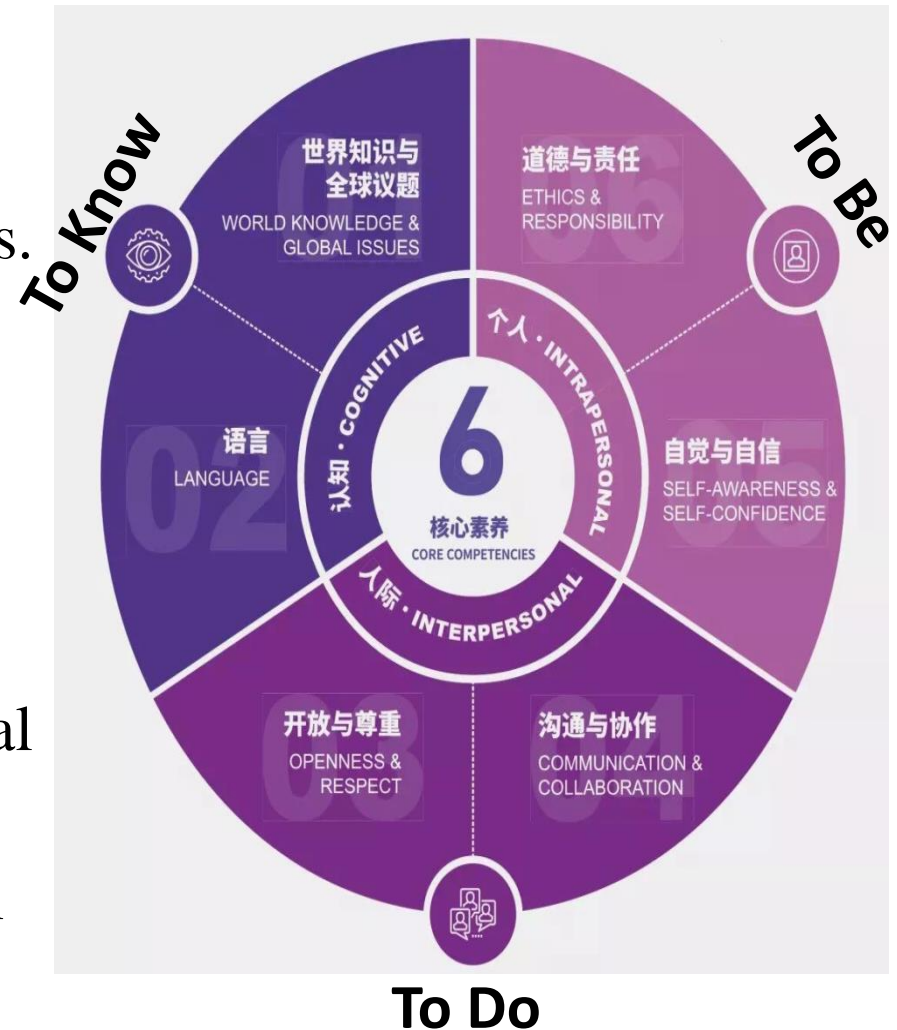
s.

al

To Know

To Be

世界知识与全球议题
WORLD KNOWLEDGE & GLOBAL ISSUES

06
道德与责任
ETHICS & RESPONSIBILITY

认知 · COGNITIVE

个人 · INTRAPERSONAL

02
语言
LANGUAGE

6
核心素养
CORE COMPETENCIES

05
自觉与自信
SELF-AWARENESS & SELF-CONFIDENCE

人际 · INTERPERSONAL

03
开放与尊重
OPENNESS & RESPECT

04
沟通与协作
COMMUNICATION & COLLABORATION

To Do